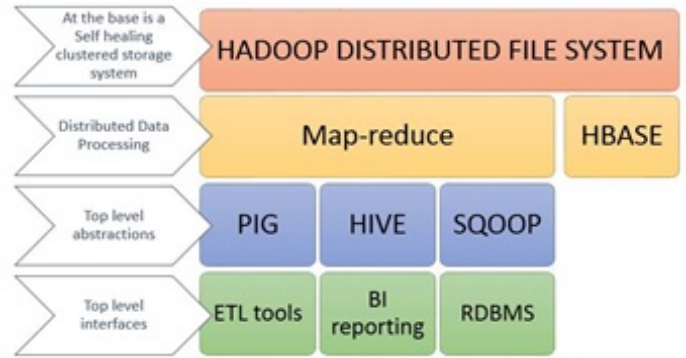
At the base is a Self healing clustered storage system

HADOOP DISTRIBUTED FILE SYSTEM

Distributed Data Processing

Map-reduce

HBASE

Top level abstractions

PIG

HIVE

SQOOP

Top level interfaces

ETL tools

BI reporting

RDBMS